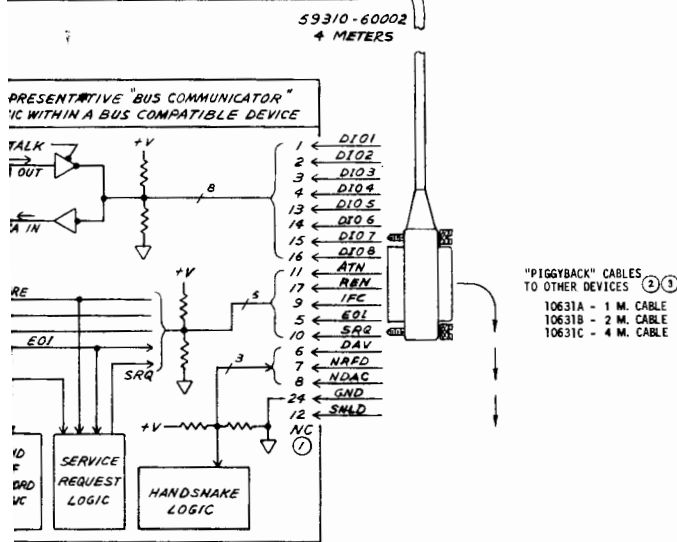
59310-60002
4 METERS

PRESENTATIVE "BUS COMMUNICATOR"
IC WITHIN A BUS COMPATIBLE DEVICE

TALK
OUT
A IN
+V
8
1 DIO1
2 DIO2
3 DIO3
4 DIO4
13 DIO5
14 DIO6
15 DIO7
16 DIO8

RE
EOI
SRQ
+V
5
11 ATN
17 REN
9 IFC
5 EOI
10 SRQ

3
6 DAV
7 NRFD
8 NDAC
+V
24 GND
12 SHLD
NC
1

D
ORD
IC
SERVICE REQUEST LOGIC
HANDSHAKE LOGIC

"PIGGYBACK" CABLES TO OTHER DEVICES 2 3
10631A - 1 M. CABLE
10631B - 2 M. CABLE
10631C - 4 M. CABLE